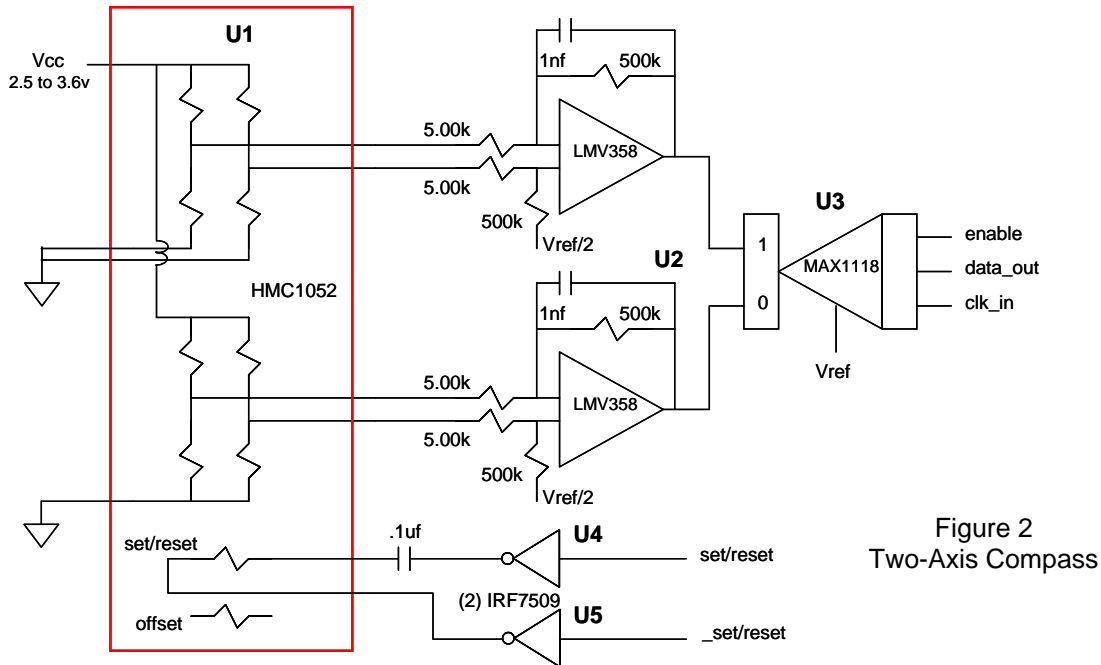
U1

Vcc
2.5 to 3.6v

1nf
500k

5.00k
LMV358
5.00k
500k
Vref/2

U3
enable
1
MAX1118
data_out
0
clk_in

U2
1nf
500k

HMC1052

Vref

5.00k
LMV358
5.00k
500k
Vref/2

.1uf
U4
set/reset
set/reset

Figure 2
Two-Axis Compass

(2) IRF7509
U5
offset
_set/reset